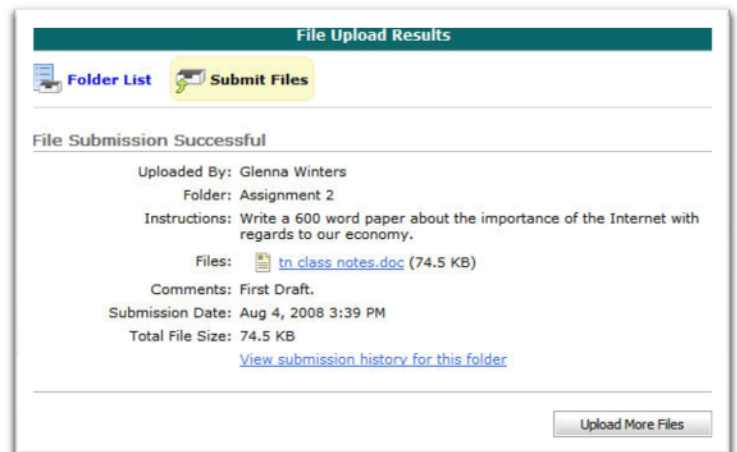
File Upload Results

Folder List

Submit Files

File Submission Successful

Uploaded By: Glenna Winters

Folder: Assignment 2

Instructions: Write a 600 word paper about the importance of the Internet with regards to our economy.

Files: tn class notes.doc (74.5 KB)

Comments: First Draft.

Submission Date: Aug 4, 2008 3:39 PM

Total File Size: 74.5 KB

View submission history for this folder

Upload More Files